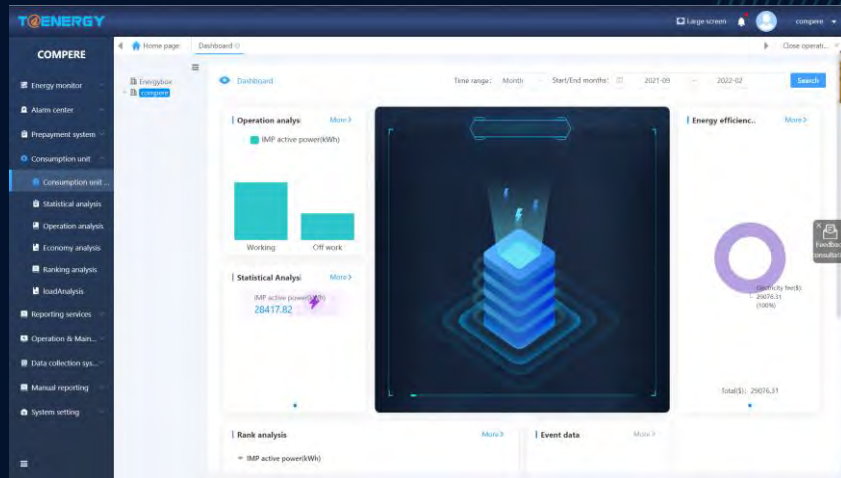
T@ENERGY

Large screen compere

COMPERE

Energy monitor
Alarm center
Prepayment system
Consumption unit
Consumption unit ...
Statistical analysis
Operation analysis
Economy analysis
Ranking analysis
loadAnalysis
Reporting services
Operation & Main...
Data collection sys...
Manual reporting
System setting

Home page Dashboard

Close operati...

Energybox
compere

Dashboard

Time range: Month Start/End months: 2021-09 ~ 2022-02 Search

Operation analys More>
IMP active power(kWh)
Working Off work

Statistical Analysi More>
IMP active power(kWh)
28417.82

Energy efficienc... More>
Electricity fee($): 29076.31 (100%)
Total($): 29076.31

Feedback consultation

Rank analysis More>
IMP active power(kWh)

Event data More>